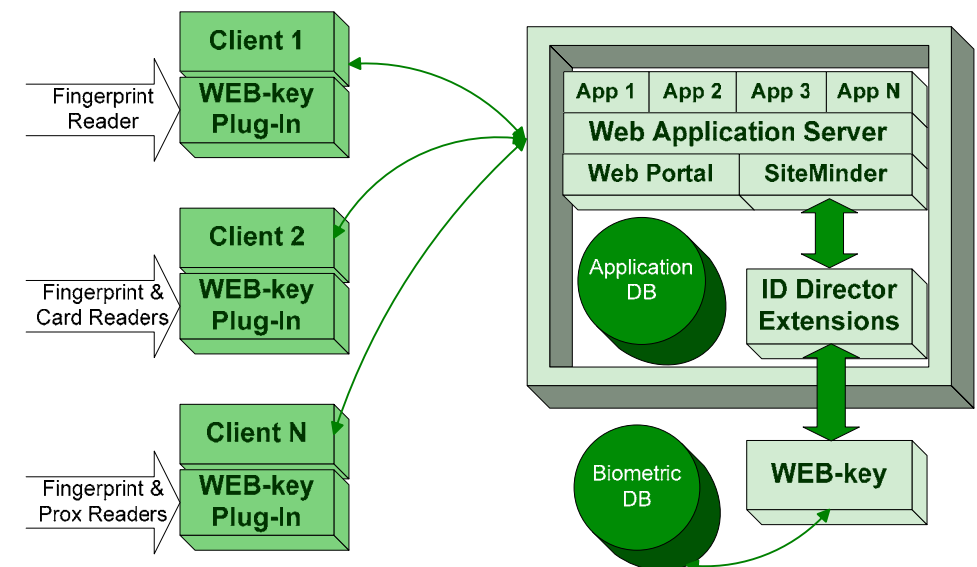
Client 1
Fingerprint Reader
WEB-key Plug-In

Client 2
Fingerprint & Card Readers
WEB-key Plug-In

Client N
Fingerprint & Prox Readers
WEB-key Plug-In

App 1
App 2
App 3
App N
Web Application Server
Web Portal
SiteMinder
Application DB
ID Director Extensions
Biometric DB
WEB-key